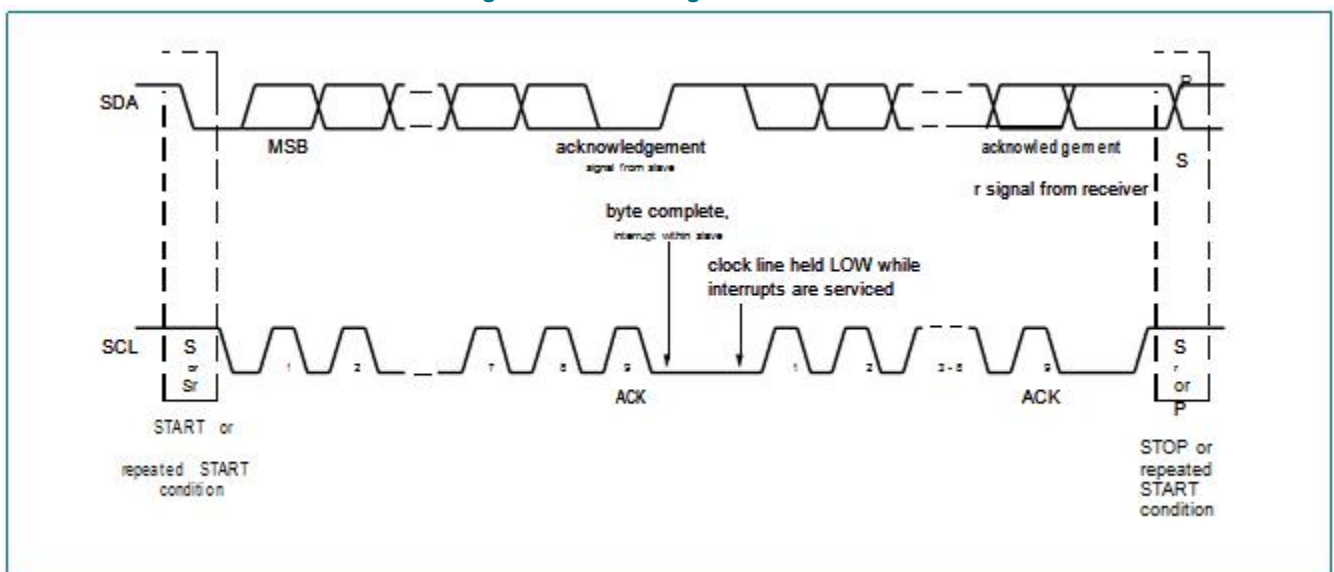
SDA

MSB

acknowledgement

signal from slave

acknowled gement

r signal from receiver

P

S

byte complete,

interrupt within slave

clock line held LOW while interrupts are serviced

SCL

S or Sr

1

2

7

8

9

ACK

1

2

3 - 8

9

ACK

S r or P

START or repeated START condition

STOP or repeated START condition